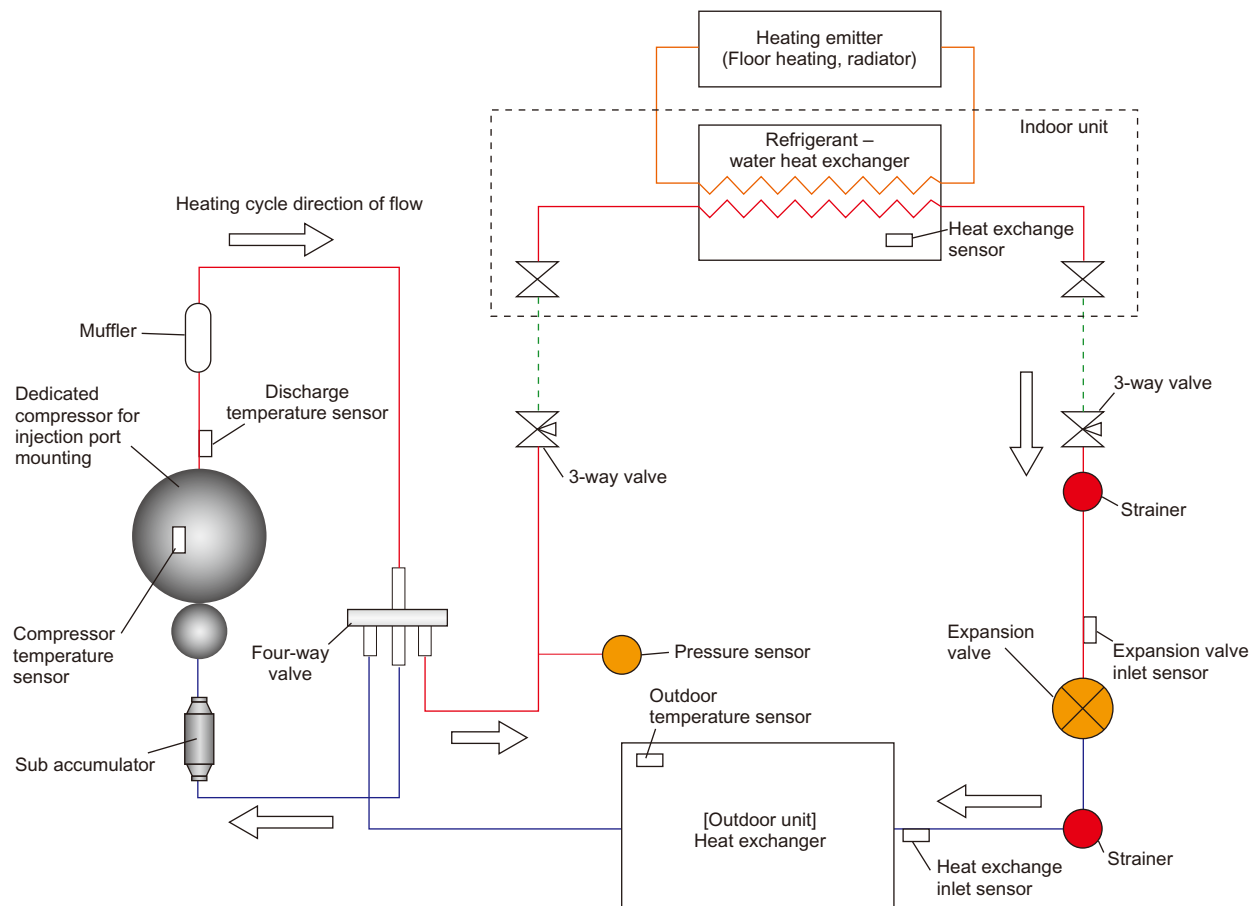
Heating emitter
(Floor heating, radiator)

Indoor unit

Refrigerant –
water heat exchanger

Heating cycle direction of flow

Heat exchange sensor

Muffler

Dedicated compressor for injection port mounting

Discharge temperature sensor

3-way valve

3-way valve

Strainer

Compressor temperature sensor

Four-way valve

Pressure sensor

Expansion valve

Expansion valve inlet sensor

Outdoor temperature sensor

Sub accumulator

[Outdoor unit]
Heat exchanger

Strainer

Heat exchange inlet sensor